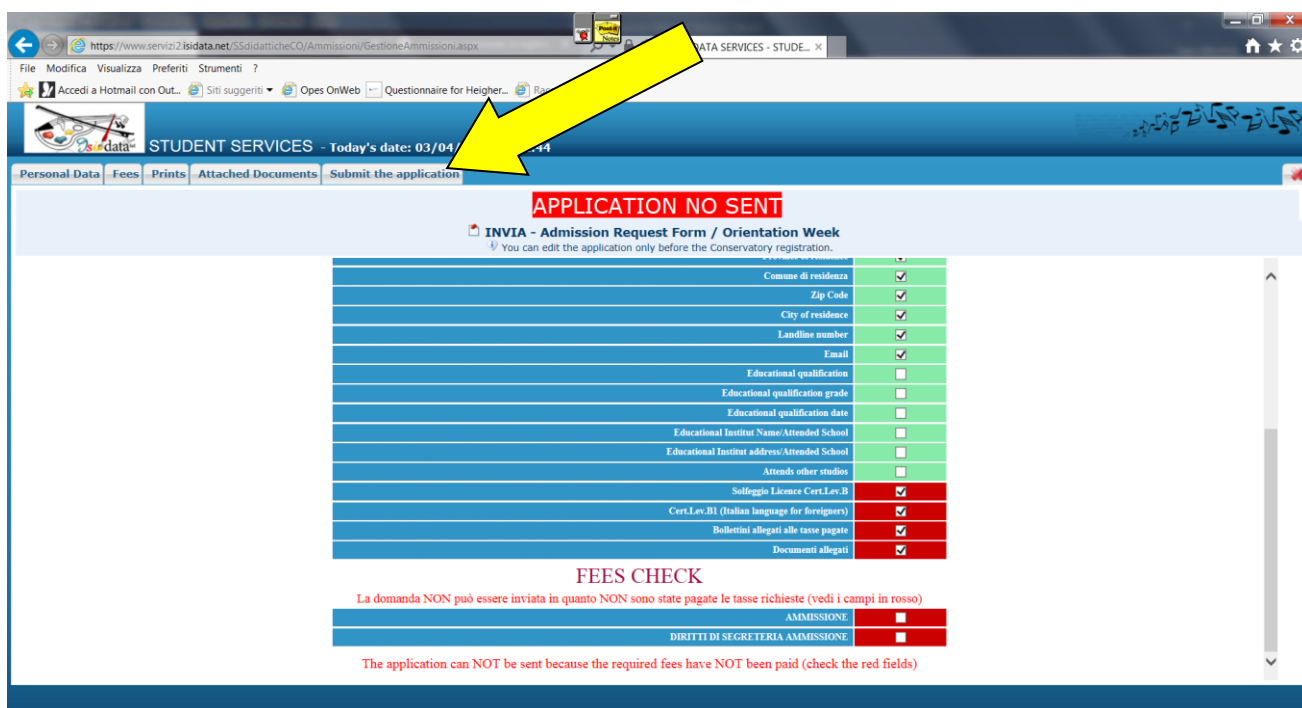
https://www.servizi2.isidata.net/SSdidatticheCO/Ammissioni/GestioneAmmissioni.aspx

Post-it Notes

DATA SERVICES - STUDE... ×

File Modifica Visualizza Preferiti Strumenti ?

Accedi a Hotmail con Out... Siti suggeriti ▾ Opes OnWeb Questionnaire for Heigher... Ra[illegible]

isidata

STUDENT SERVICES - Today's date: 03/04/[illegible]:44

Personal Data | Fees | Prints | Attached Documents | Submit the application

APPLICATION NO SENT

INVIA - Admission Request Form / Orientation Week

You can edit the application only before the Conservatory registration.

| | |
|---|---|
| Comune di residenza | ☑ |
| Zip Code | ☑ |
| City of residence | ☑ |
| Landline number | ☑ |
| Email | ☑ |
| Educational qualification | ☐ |
| Educational qualification grade | ☐ |
| Educational qualification date | ☐ |
| Educational Institut Name/Attended School | ☐ |
| Educational Institut address/Attended School | ☐ |
| Attends other studios | ☐ |
| Solfeggio Licence Cert.Lev.B | ☑ |
| Cert.Lev.B1 (Italian language for foreigners) | ☑ |
| Bollettini allegati alle tasse pagate | ☑ |
| Documenti allegati | ☑ |

FEES CHECK

La domanda NON può essere inviata in quanto NON sono state pagate le tasse richieste (vedi i campi in rosso)

| | |
|---|---|
| AMMISSIONE | ☐ |
| DIRITTI DI SEGRETERIA AMMISSIONE | ☐ |

The application can NOT be sent because the required fees have NOT been paid (check the red fields)